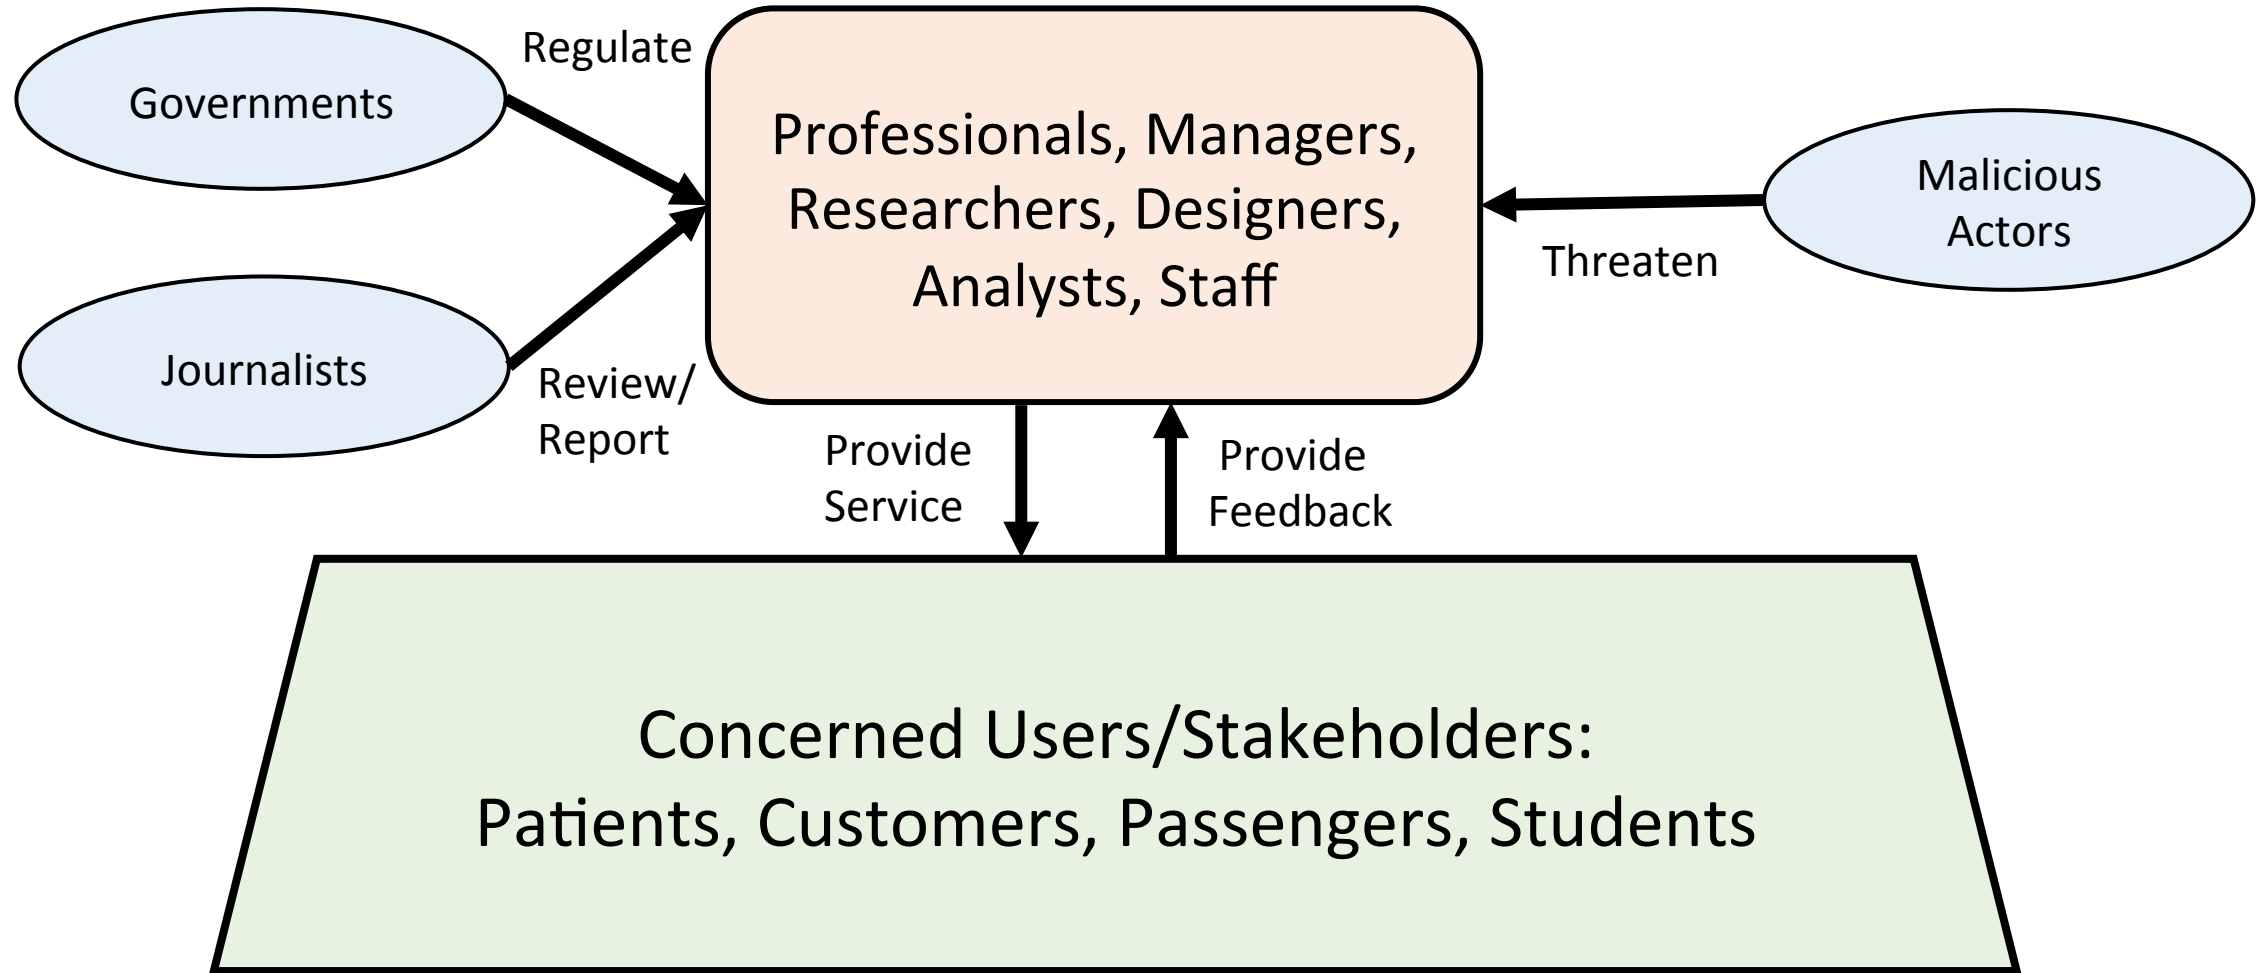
Regulate

Governments

Professionals, Managers, Researchers, Designers, Analysts, Staff

Malicious Actors

Threaten

Journalists

Review/ Report

Provide Service

Provide Feedback

Concerned Users/Stakeholders: Patients, Customers, Passengers, Students